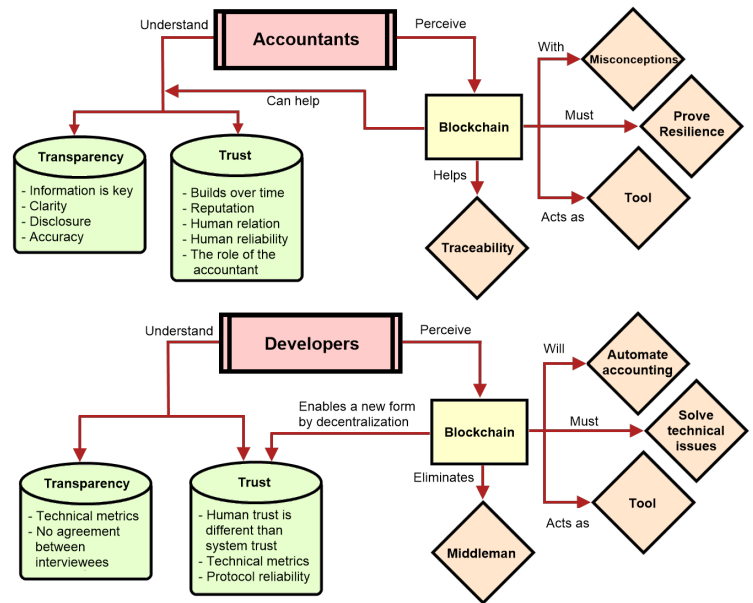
Understand

Accountants

Perceive

With

Misconceptions

Can help

Blockchain

Must

Prove Resilience

Transparency

- Information is key
- Clarity
- Disclosure
- Accuracy

Trust

- Builds over time
- Reputation
- Human relation
- Human reliability
- The role of the accountant

Helps

Tool

Acts as

Traceability

Understand

Developers

Perceive

Will

Automate accounting

Enables a new form by decentralization

Blockchain

Must

Solve technical issues

Eliminates

Transparency

- Technical metrics
- No agreement between interviewees

Trust

- Human trust is different than system trust
- Technical metrics
- Protocol reliability

Tool

Acts as

Middleman